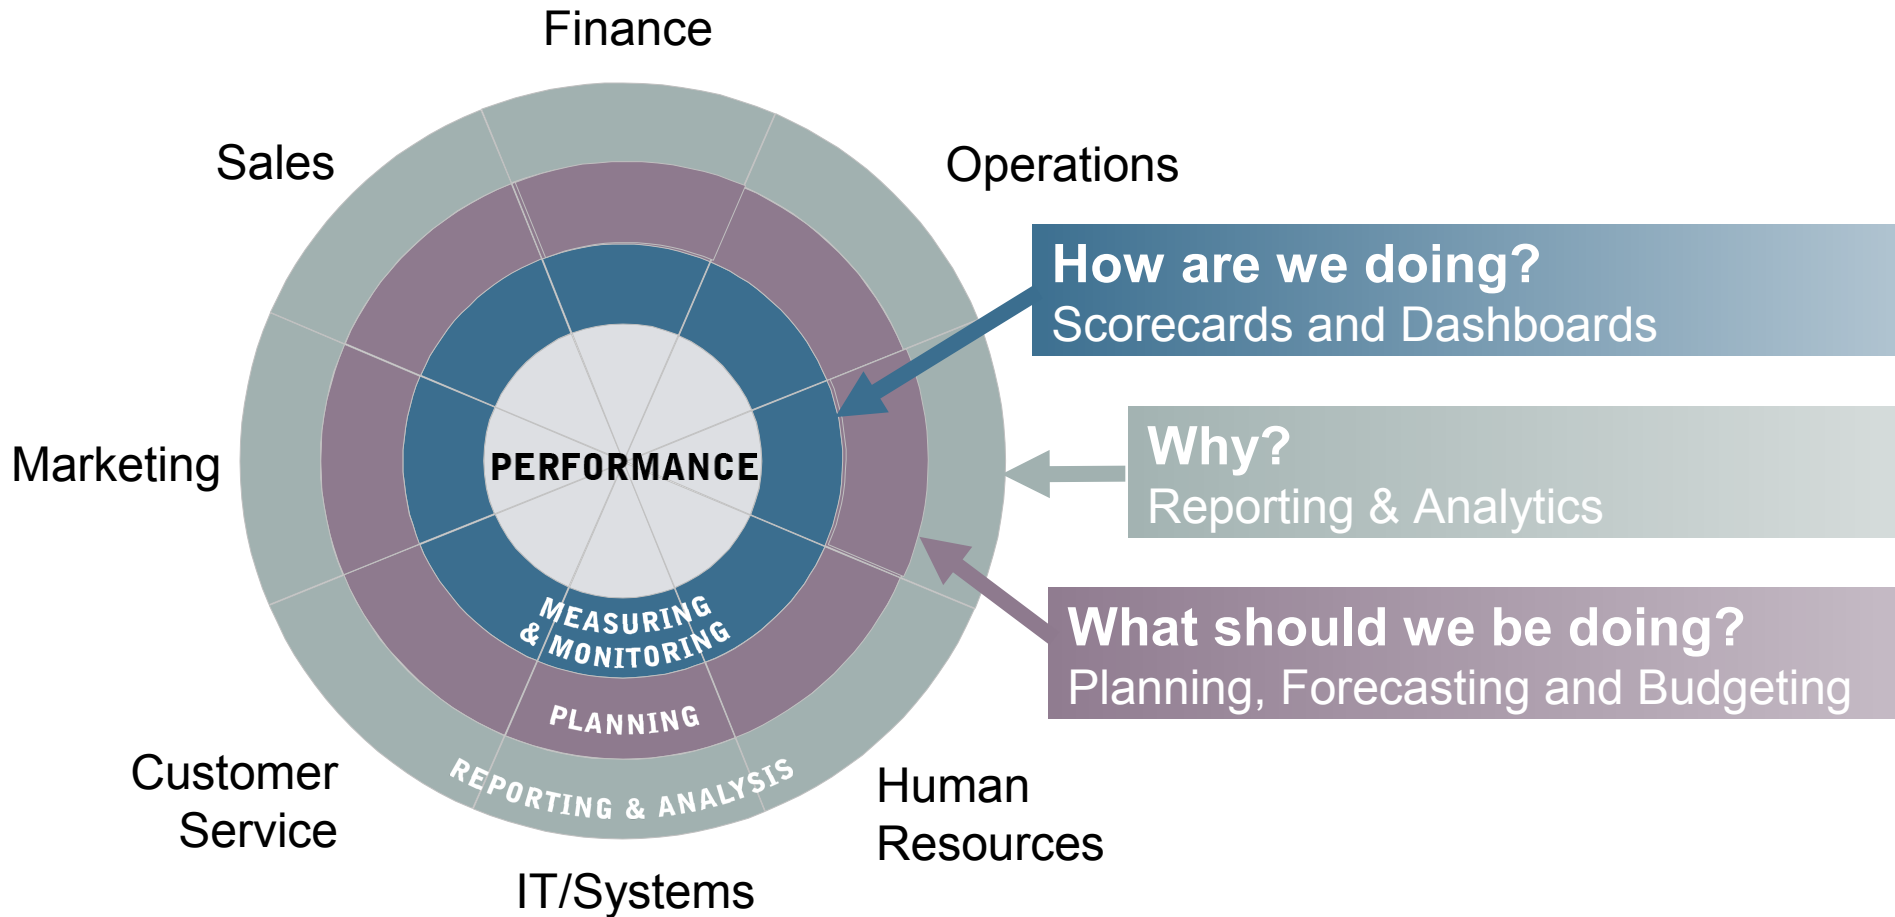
Finance

Sales

Operations

How are we doing?
Scorecards and Dashboards

Marketing

PERFORMANCE

Why?
Reporting & Analytics

MEASURING & MONITORING

What should we be doing?
Planning, Forecasting and Budgeting

PLANNING

REPORTING & ANALYSIS

Customer Service

Human Resources

IT/Systems